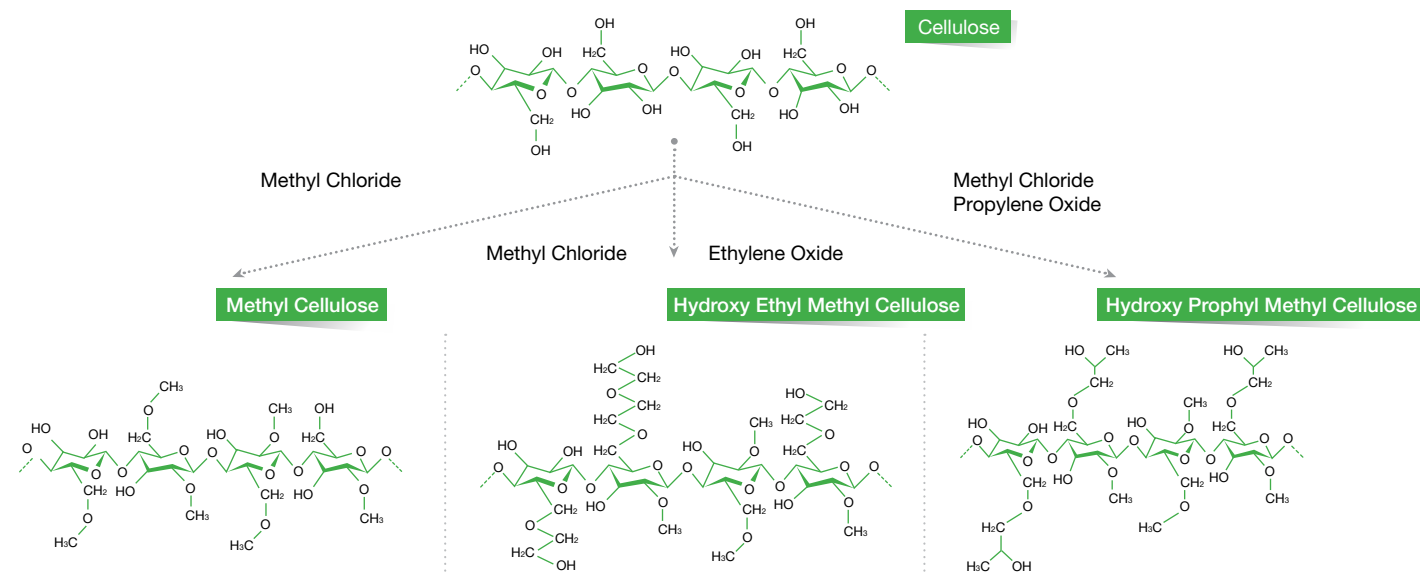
Cellulose

HO OH OH HO OH OH
O H₂C O H₂C O
O O O O
HO OH HO OH
CH₂ CH₂
OH OH

Methyl Chloride

Methyl Chloride
Propylene Oxide

Methyl Chloride

Ethylene Oxide

Methyl Cellulose

Hydroxy Ethyl Methyl Cellulose

Hydroxy Prophyl Methyl Cellulose

CH₃ CH₃ OH
HO OH O O H₂C
O H₂C HO O
O O O O O
HO O HO O
CH₂ CH₃ CH₂ CH₃
O O
H₃C H₃C

OH
H₂C
CH₂
O
H₂C CH₂ HO
H₂C CH₂
O CH₃ H₂C O
HO OH H₂C O H₂C O
O O O O O
HO O HO O
O CH₂ CH₃ CH₂ CH₃
CH₂ O
H₂C H₃C
OH

HO CH₃ HO CH₃
CH₂ CH₂
O CH₃ O
HO OH H₂C O H₂C
O O O O O
HO O HO O
CH₂ CH₃ CH₂ CH₃
O O
H₂C H₃C
H₃C OH